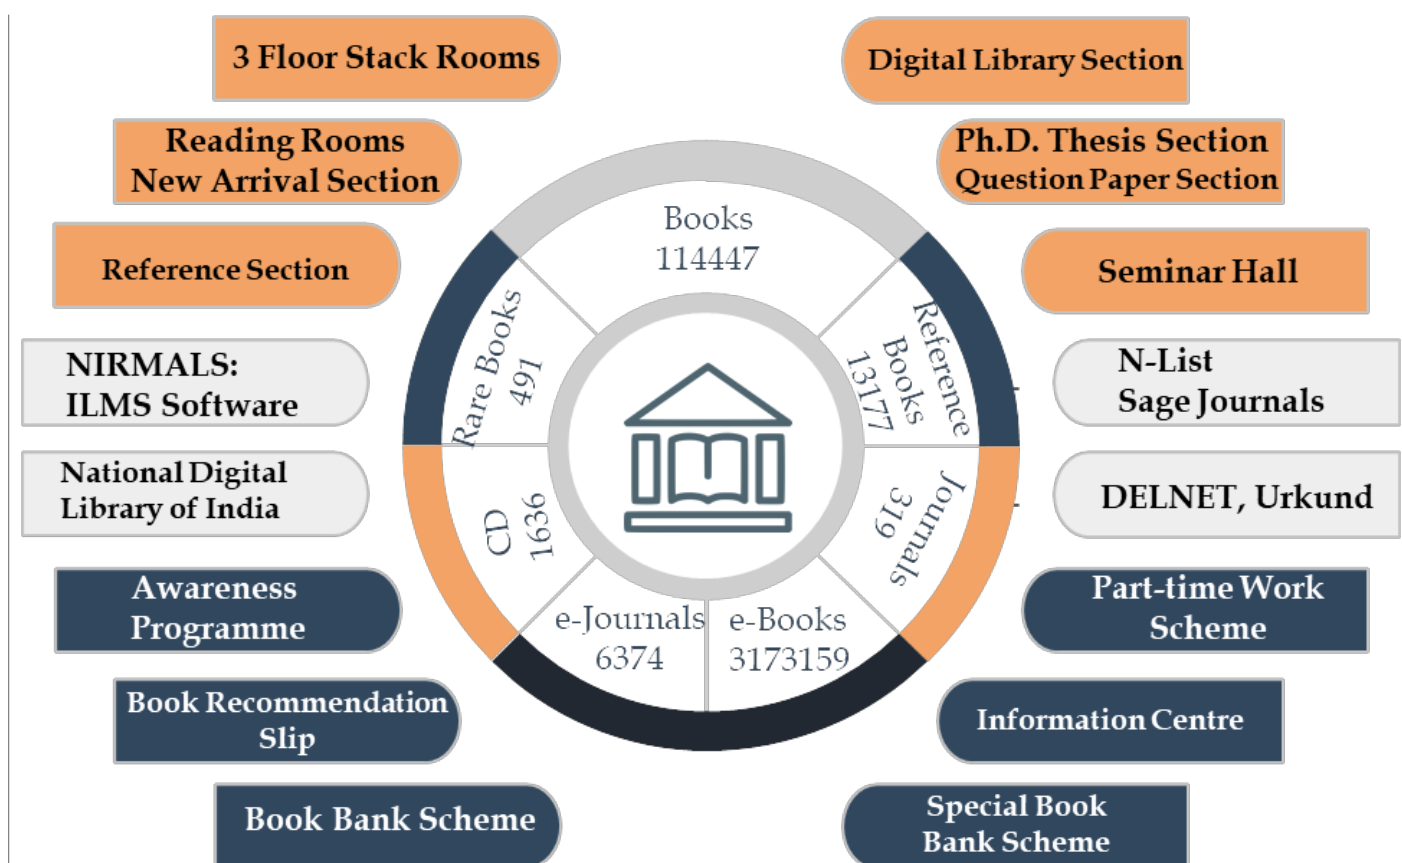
3 Floor Stack Rooms

Digital Library Section

Reading Rooms
New Arrival Section

Ph.D. Thesis Section
Question Paper Section

Reference Section

Seminar Hall

Books
114447

Rare Books
491

Reference Books
13177

NIRMALS:
ILMS Software

N-List
Sage Journals

National Digital Library of India

CD
1636

Journals
319

DELNET, Urkund

Awareness Programme

e-Journals
6374

e-Books
3173159

Part-time Work Scheme

Book Recommendation Slip

Information Centre

Book Bank Scheme

Special Book Bank Scheme